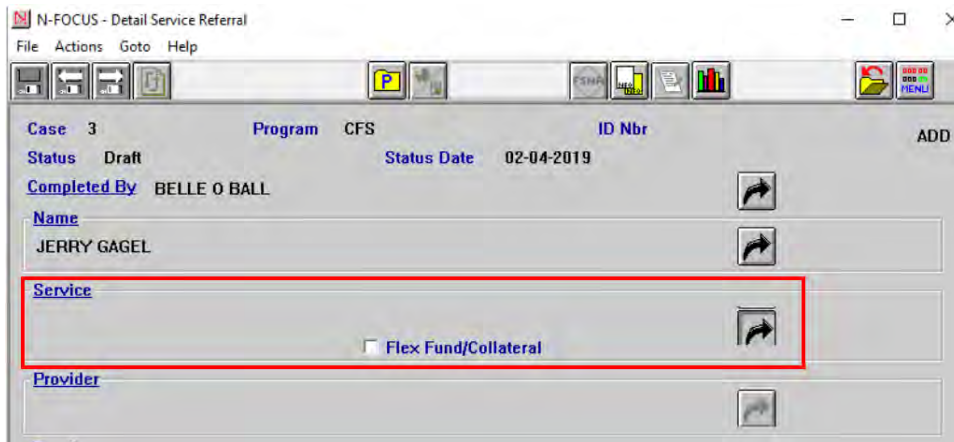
N-FOCUS - Detail Service Referral

File Actions Goto Help

P

FSNA

MENU

Case 3 Program CFS ID Nbr ADD

Status Draft Status Date 02-04-2019

Completed By BELLE O BALL

Name

JERRY GAGEL

Service

Flex Fund/Collateral

Provider